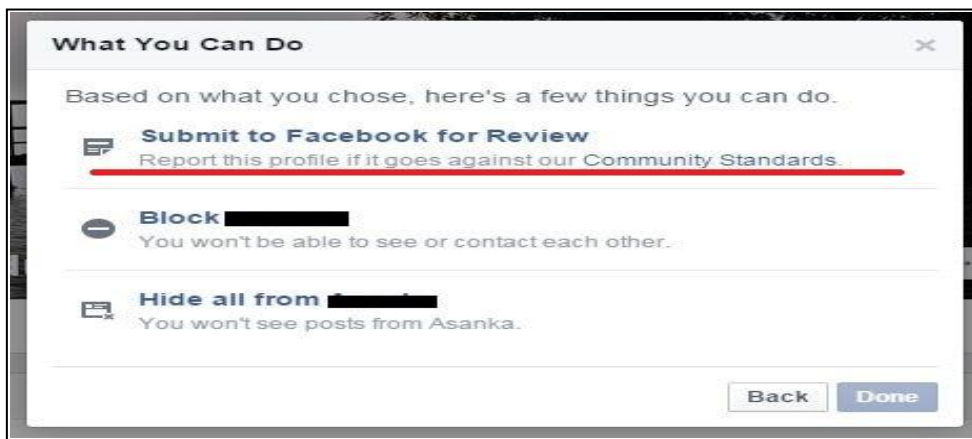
What You Can Do

×

Based on what you chose, here's a few things you can do.

Submit to Facebook for Review
Report this profile if it goes against our Community Standards.

Block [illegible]
You won't be able to see or contact each other.

Hide all from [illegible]
You won't see posts from Asanka.

Back Done